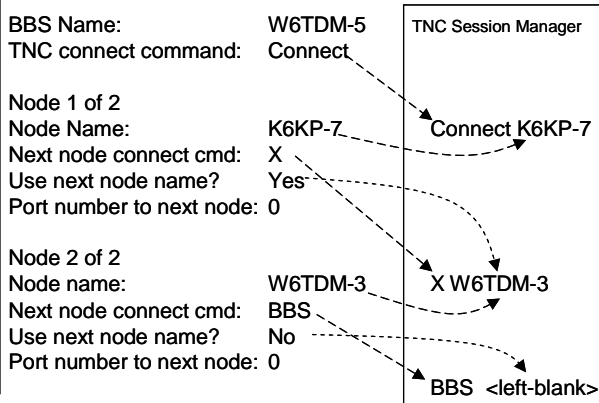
BBS Name: W6TDM-5
TNC connect command: Connect

Node 1 of 2
Node Name: K6KP-7
Next node connect cmd: X
Use next node name? Yes
Port number to next node: 0

Node 2 of 2
Node name: W6TDM-3
Next node connect cmd: BBS
Use next node name? No
Port number to next node: 0

TNC Session Manager

Connect K6KP-7

X W6TDM-3

BBS <left-blank>